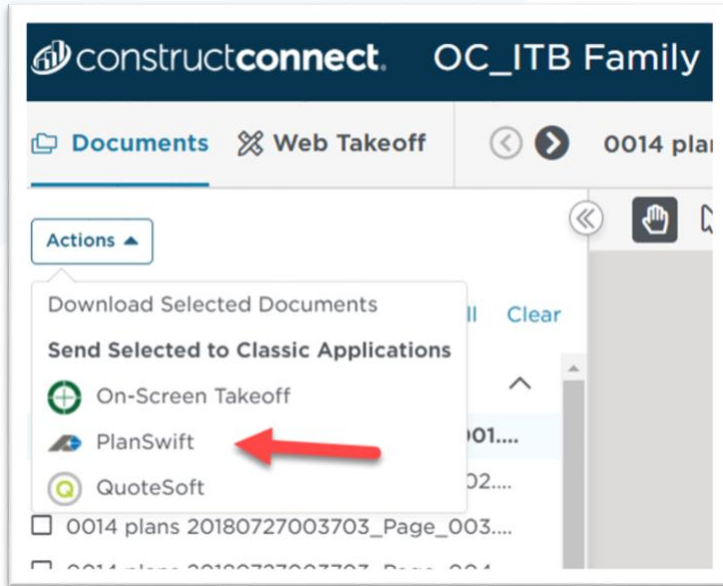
constructconnect. OC_ITB Family

Documents Web Takeoff

0014 pla

Actions

Download Selected Documents

Send Selected to Classic Applications

On-Screen Takeoff

PlanSwift

QuoteSoft

ll Clear

001....

02....

0014 plans 20180727003703_Page_003....